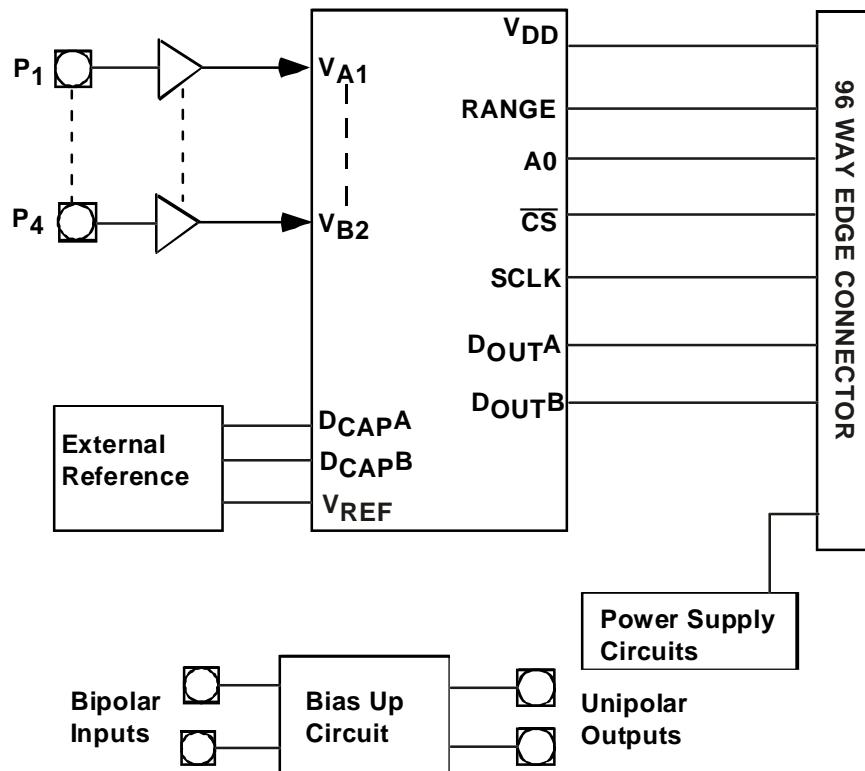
$P_1$

$P_4$

$V_{A1}$

$V_{B2}$

$V_{DD}$

RANGE

A0

$\overline{CS}$

SCLK

$D_{OUT}A$

$D_{OUT}B$

External Reference

$D_{CAP}A$

$D_{CAP}B$

$V_{REF}$

96 WAY EDGE CONNECTOR

Power Supply Circuits

Bipolar Inputs

Bias Up Circuit

Unipolar Outputs